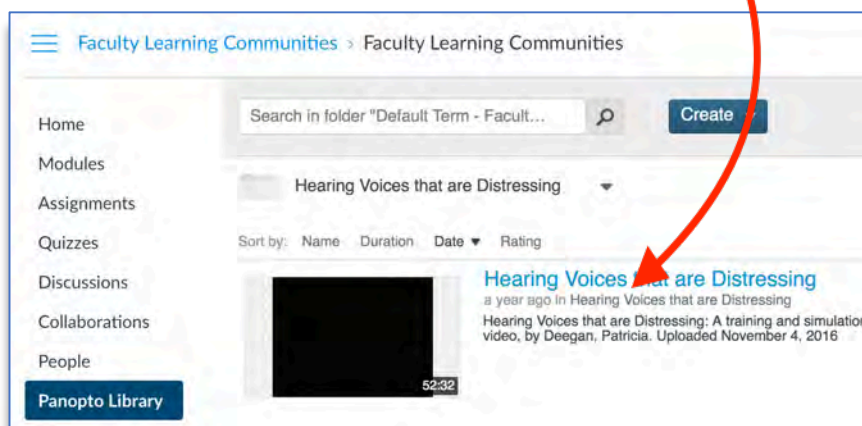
Faculty Learning Communities > Faculty Learning Communities

Home
Modules
Assignments
Quizzes
Discussions
Collaborations
People
Panopto Library

Search in folder "Default Term - Facult...

Create

Hearing Voices that are Distressing

Sort by: Name Duration Date ▾ Rating

52:32

Hearing Voices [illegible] are Distressing
a year ago in Hearing Voices that are Distressing
Hearing Voices that are Distressing: A training and simulatio video, by Deegan, Patricia. Uploaded November 4, 2016